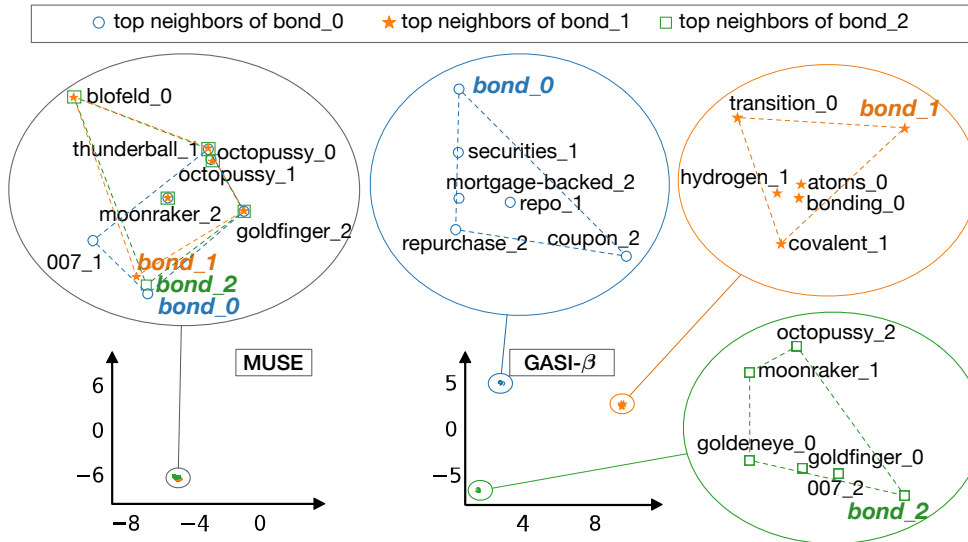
top neighbors of bond_0 top neighbors of bond_1 top neighbors of bond_2

blofeld_0
thunderball_1
octopussy_0
octopussy_1
moonraker_2
goldfinger_2
007_1
bond_1
bond_2
bond_0

MUSE

6
0
−6
−8
−4
0

bond_0
securities_1
mortgage-backed_2
repo_1
repurchase_2
coupon_2

GASI-$\beta$

5
0
−5
4
8

transition_0
bond_1
hydrogen_1
atoms_0
bonding_0
covalent_1

octopussy_2
moonraker_1
goldeneye_0
goldfinger_0
007_2
bond_2